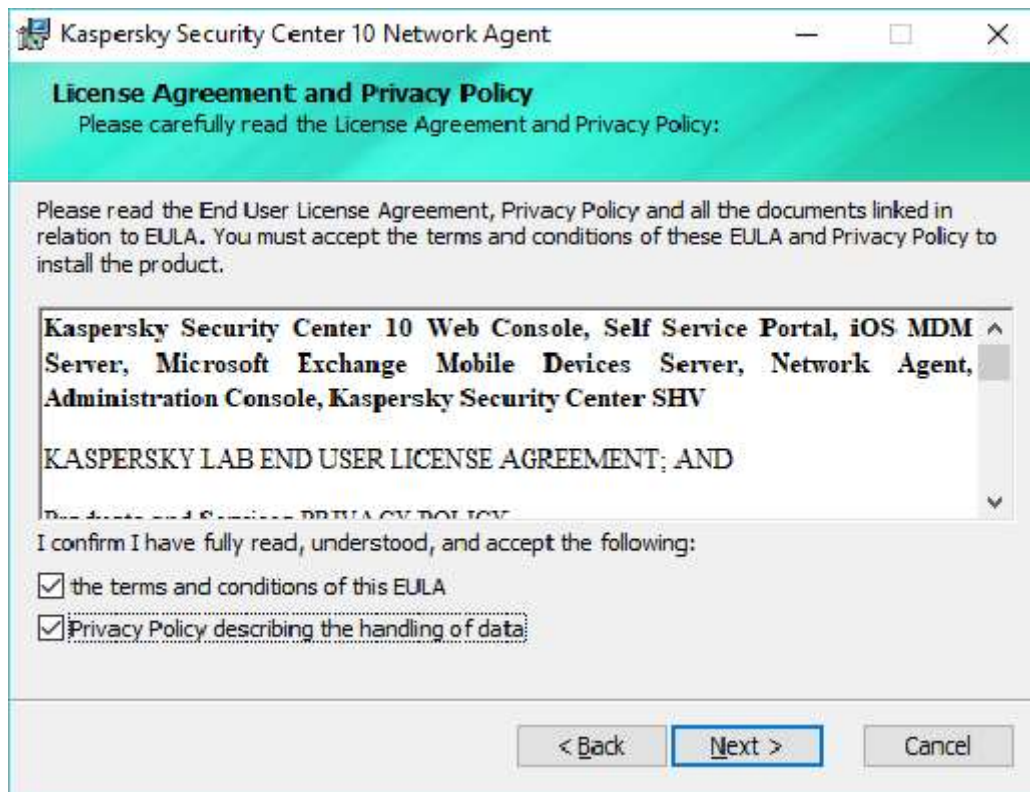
Kaspersky Security Center 10 Network Agent

License Agreement and Privacy Policy
Please carefully read the License Agreement and Privacy Policy:

Please read the End User License Agreement, Privacy Policy and all the documents linked in relation to EULA. You must accept the terms and conditions of these EULA and Privacy Policy to install the product.

Kaspersky Security Center 10 Web Console, Self Service Portal, iOS MDM Server, Microsoft Exchange Mobile Devices Server, Network Agent, Administration Console, Kaspersky Security Center SHV

KASPERSKY LAB END USER LICENSE AGREEMENT; AND

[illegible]

I confirm I have fully read, understood, and accept the following:

the terms and conditions of this EULA

Privacy Policy describing the handling of data

< Back
Next >
Cancel